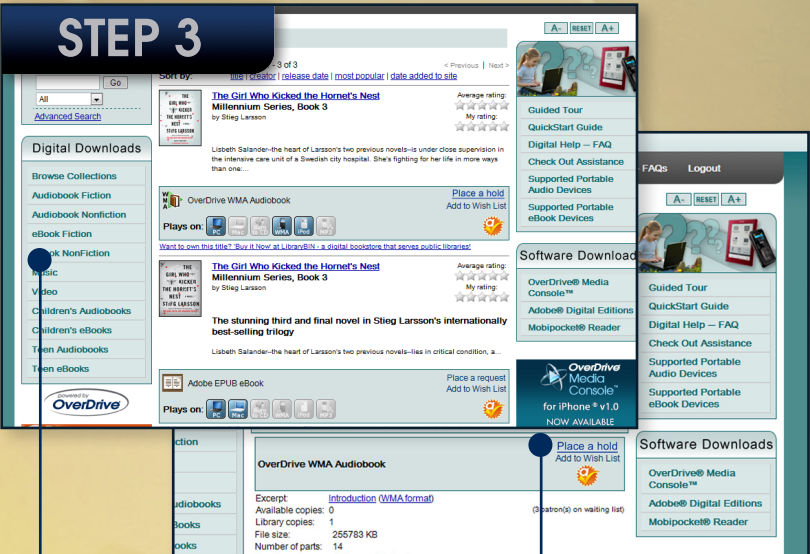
STEP 3

A- RESET A+

Go

All

Advanced Search

Digital Downloads

Browse Collections
Audiobook Fiction
Audiobook Nonfiction
eBook Fiction
eBook NonFiction
Music
Video
Children's Audiobooks
Children's eBooks
Teen Audiobooks
Teen eBooks

powered by OverDrive

- 3 of 3 < Previous | Next >

Sort by: title | creator | release date | most popular | date added to site

The Girl Who Kicked the Hornet's Nest
Millennium Series, Book 3
by Stieg Larsson

Average rating:
My rating:

Lisbeth Salander--the heart of Larsson's two previous novels--is under close supervision in the intensive care unit of a Swedish city hospital. She's fighting for her life in more ways than one:...

OverDrive WMA Audiobook
Place a hold
Add to Wish List

Plays on: PC Mac WMA iPod MP3

Want to own this title? Buy it Now at LibraryBIN - a digital bookstore that serves public libraries!

The Girl Who Kicked the Hornet's Nest
Millennium Series, Book 3
by Stieg Larsson

Average rating:
My rating:

The stunning third and final novel in Stieg Larsson's internationally best-selling trilogy

Lisbeth Salander--the heart of Larsson's two previous novels--lies in critical condition, a...

Adobe EPUB eBook
Place a request
Add to Wish List

Plays on: PC Mac WMA iPod MP3

Guided Tour
QuickStart Guide
Digital Help — FAQ
Check Out Assistance
Supported Portable Audio Devices
Supported Portable eBook Devices

Software Download

OverDrive® Media Console™
Adobe® Digital Editions
Mobipocket® Reader

OverDrive Media Console
for iPhone ® v1.0
NOW AVAILABLE

FAQs Logout

A- RESET A+

Guided Tour
QuickStart Guide
Digital Help — FAQ
Check Out Assistance
Supported Portable Audio Devices
Supported Portable eBook Devices

Software Downloads

OverDrive® Media Console™
Adobe® Digital Editions
Mobipocket® Reader

ction

udiobooks
Books
ooks

OverDrive WMA Audiobook
Place a hold
Add to Wish List

Excerpt: Introduction (WMA format)
Available copies: 0 (3 patron(s) on waiting list)
Library copies: 1
File size: 255783 KB
Number of parts: 14